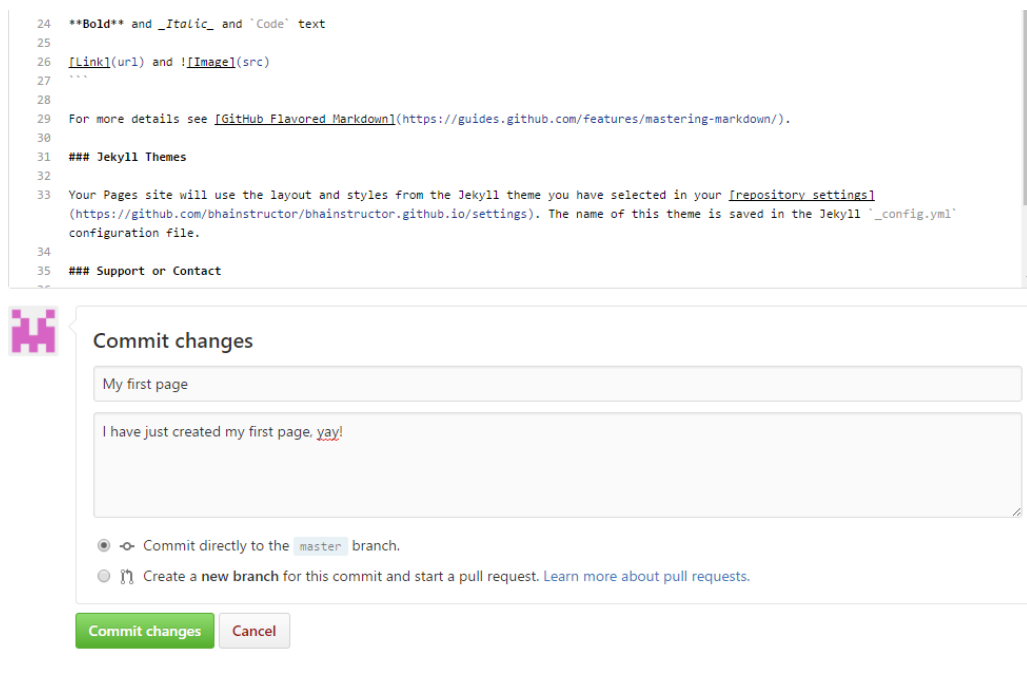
24 \*\*Bold\*\* and \_Italic\_ and \`Code\` text

25

26 [Link](url) and ![Image](src)

27 \`\`\`

28

29 For more details see [GitHub Flavored Markdown](https://guides.github.com/features/mastering-markdown/).

30

31 ### Jekyll Themes

32

33 Your Pages site will use the layout and styles from the Jekyll theme you have selected in your [repository settings](https://github.com/bhainstructor/bhainstructor.github.io/settings). The name of this theme is saved in the Jekyll \`\_config.yml\` configuration file.

34

35 ### Support or Contact

Commit changes

My first page

I have just created my first page, yay!

Commit directly to the master branch.

Create a **new branch** for this commit and start a pull request. Learn more about pull requests.

Commit changes

Cancel